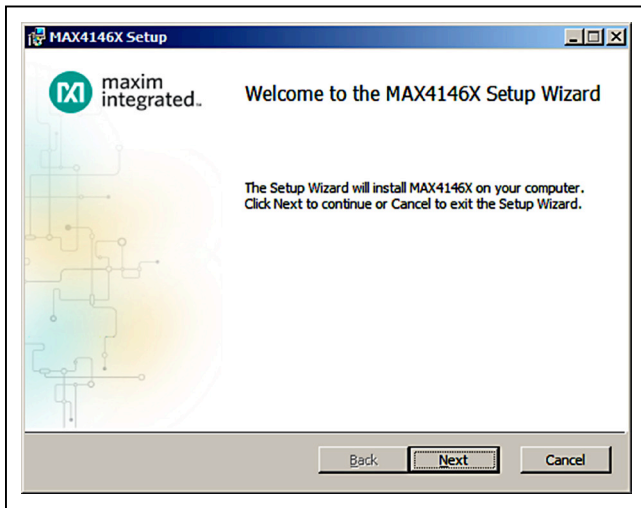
MAX4146X Setup

maxim integrated.

Welcome to the MAX4146X Setup Wizard

The Setup Wizard will install MAX4146X on your computer. Click Next to continue or Cancel to exit the Setup Wizard.

Back
Next
Cancel